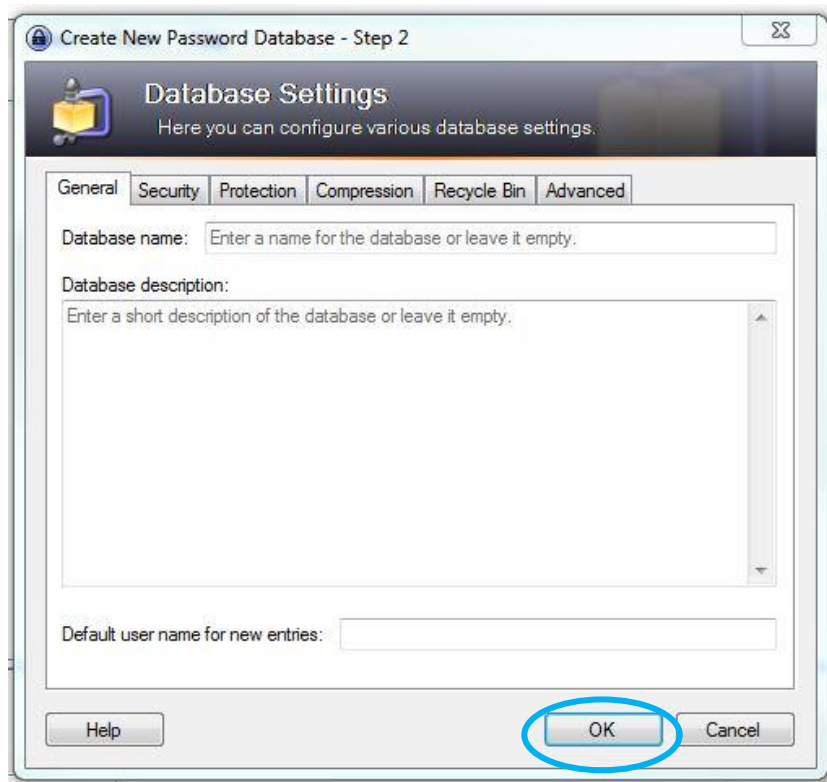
Create New Password Database - Step 2

Database Settings
Here you can configure various database settings.

General | Security | Protection | Compression | Recycle Bin | Advanced

Database name: Enter a name for the database or leave it empty.

Database description:
Enter a short description of the database or leave it empty.

Default user name for new entries:

Help | OK | Cancel